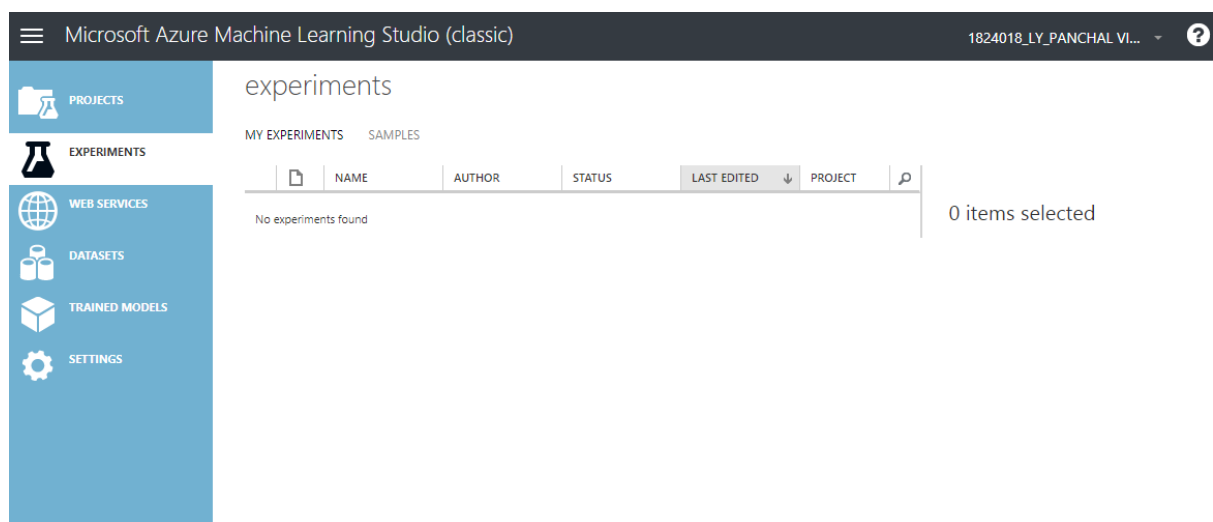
Microsoft Azure Machine Learning Studio (classic)

1824018_LY_PANCHAL VI...

PROJECTS
EXPERIMENTS
WEB SERVICES
DATASETS
TRAINED MODELS
SETTINGS

experiments

MY EXPERIMENTS SAMPLES

| | NAME | AUTHOR | STATUS | LAST EDITED | PROJECT |
|---|---|---|---|---|---|
| No experiments found | | | | | |

0 items selected